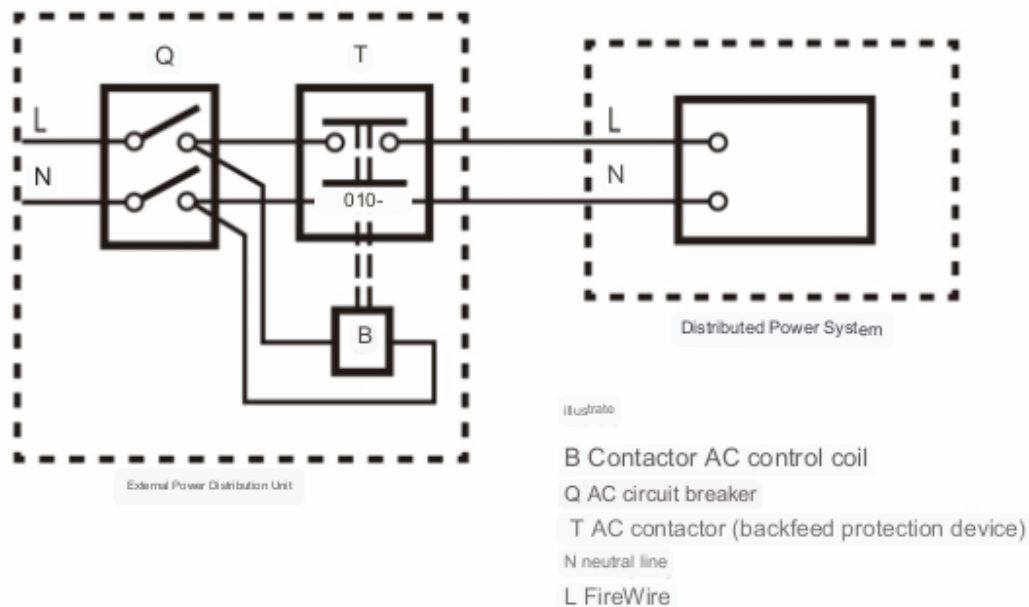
Q

T

L

N

010-

B

L

N

Distributed Power System

External Power Distribution Unit

illustrate

B Contactor AC control coil

Q AC circuit breaker

T AC contactor (backfeed protection device)

N neutral line

L FireWire